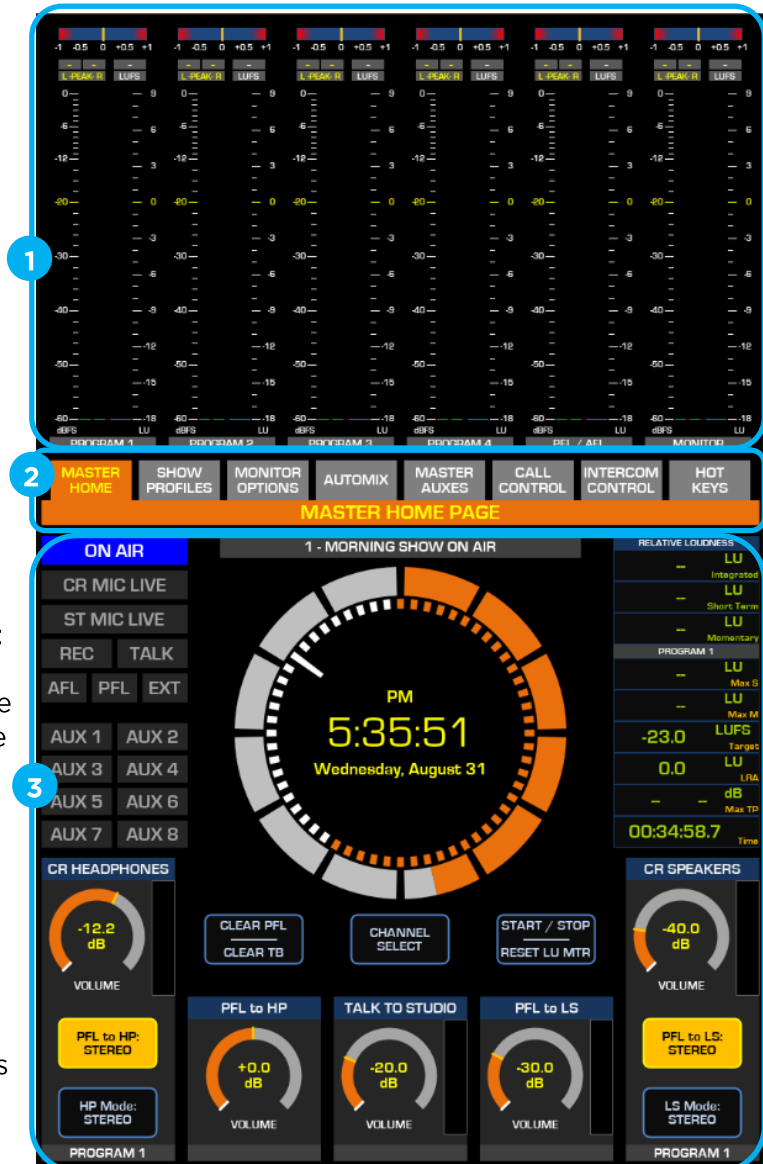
1

-1 -0.5 0 +0.5 +1
L-PEAK-R LUFS
0 9
-6 6
-12 3
-20 0
-3
-30 -6
-40 -9
-50 -12
-15
-60 -18
dBFS LU
PROGRAM 1

-1 -0.5 0 +0.5 +1
L-PEAK-R LUFS
dBFS LU
PROGRAM 2

-1 -0.5 0 +0.5 +1
L-PEAK-R LUFS
dBFS LU
PROGRAM 3

-1 -0.5 0 +0.5 +1
L-PEAK-R LUFS
dBFS LU
PROGRAM 4

-1 -0.5 0 +0.5 +1
L-PEAK-R LUFS
dBFS LU
PFL / AFL

-1 -0.5 0 +0.5 +1
L-PEAK-R LUFS
dBFS LU
MONITOR

2

MASTER HOME | SHOW PROFILES | MONITOR OPTIONS | AUTOMIX | MASTER AUXES | CALL CONTROL | INTERCOM CONTROL | HOT KEYS

MASTER HOME PAGE

3

ON AIR
CR MIC LIVE
ST MIC LIVE
REC TALK
AFL PFL EXT
AUX 1 AUX 2
AUX 3 AUX 4
AUX 5 AUX 6
AUX 7 AUX 8

1 - MORNING SHOW ON AIR

PM
5:35:51
Wednesday, August 31

RELATIVE LOUDNESS
-- LU Integrated
-- LU Short Term
-- LU Momentary
PROGRAM 1
-- LU Max S
-- LU Max M
-23.0 LUFS Target
0.0 LU LRA
-- -- dB Max TP
00:34:58.7 Time

CR HEADPHONES
-12.2 dB
VOLUME
PFL to HP: STEREO
HP Mode: STEREO
PROGRAM 1

CLEAR PFL
CLEAR TB
CHANNEL SELECT
START / STOP
RESET LU MTR

PFL to HP
+0.0 dB
VOLUME

TALK TO STUDIO
-20.0 dB
VOLUME

PFL to LS
-30.0 dB
VOLUME

CR SPEAKERS
-40.0 dB
VOLUME
PFL to LS: STEREO
LS Mode: STEREO
PROGRAM 1